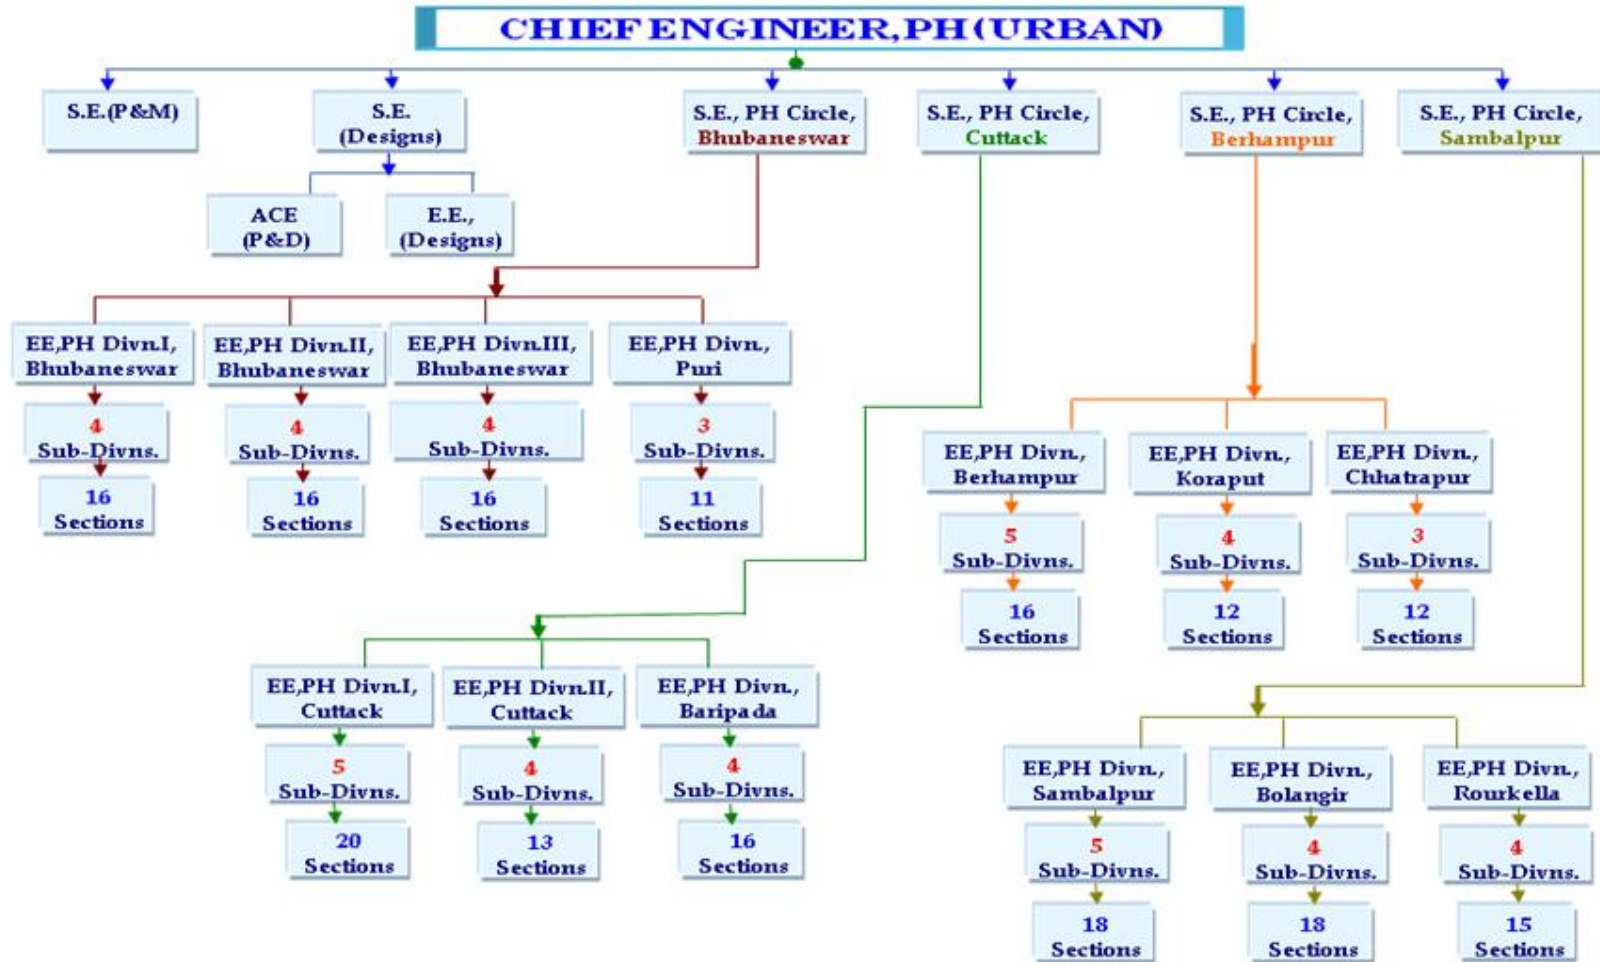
CHIEF ENGINEER, PH (URBAN)

S.E.(P&M)

S.E. (Designs)

ACE (P&D)

E.E., (Designs)

S.E., PH Circle, Bhubaneswar

EE,PH Divn.I, Bhubaneswar
4 Sub-Divns.
16 Sections

EE,PH Divn.II, Bhubaneswar
4 Sub-Divns.
16 Sections

EE,PH Divn.III, Bhubaneswar
4 Sub-Divns.
16 Sections

EE,PH Divn., Puri
3 Sub-Divns.
11 Sections

S.E., PH Circle, Cuttack

EE,PH Divn.I, Cuttack
5 Sub-Divns.
20 Sections

EE,PH Divn.II, Cuttack
4 Sub-Divns.
13 Sections

EE,PH Divn., Baripada
4 Sub-Divns.
16 Sections

S.E., PH Circle, Berhampur

EE,PH Divn., Berhampur
5 Sub-Divns.
16 Sections

EE,PH Divn., Koraput
4 Sub-Divns.
12 Sections

EE,PH Divn., Chhatrapur
3 Sub-Divns.
12 Sections

S.E., PH Circle, Sambalpur

EE,PH Divn., Sambalpur
5 Sub-Divns.
18 Sections

EE,PH Divn., Bolangir
4 Sub-Divns.
18 Sections

EE,PH Divn., Rourkella
4 Sub-Divns.
15 Sections